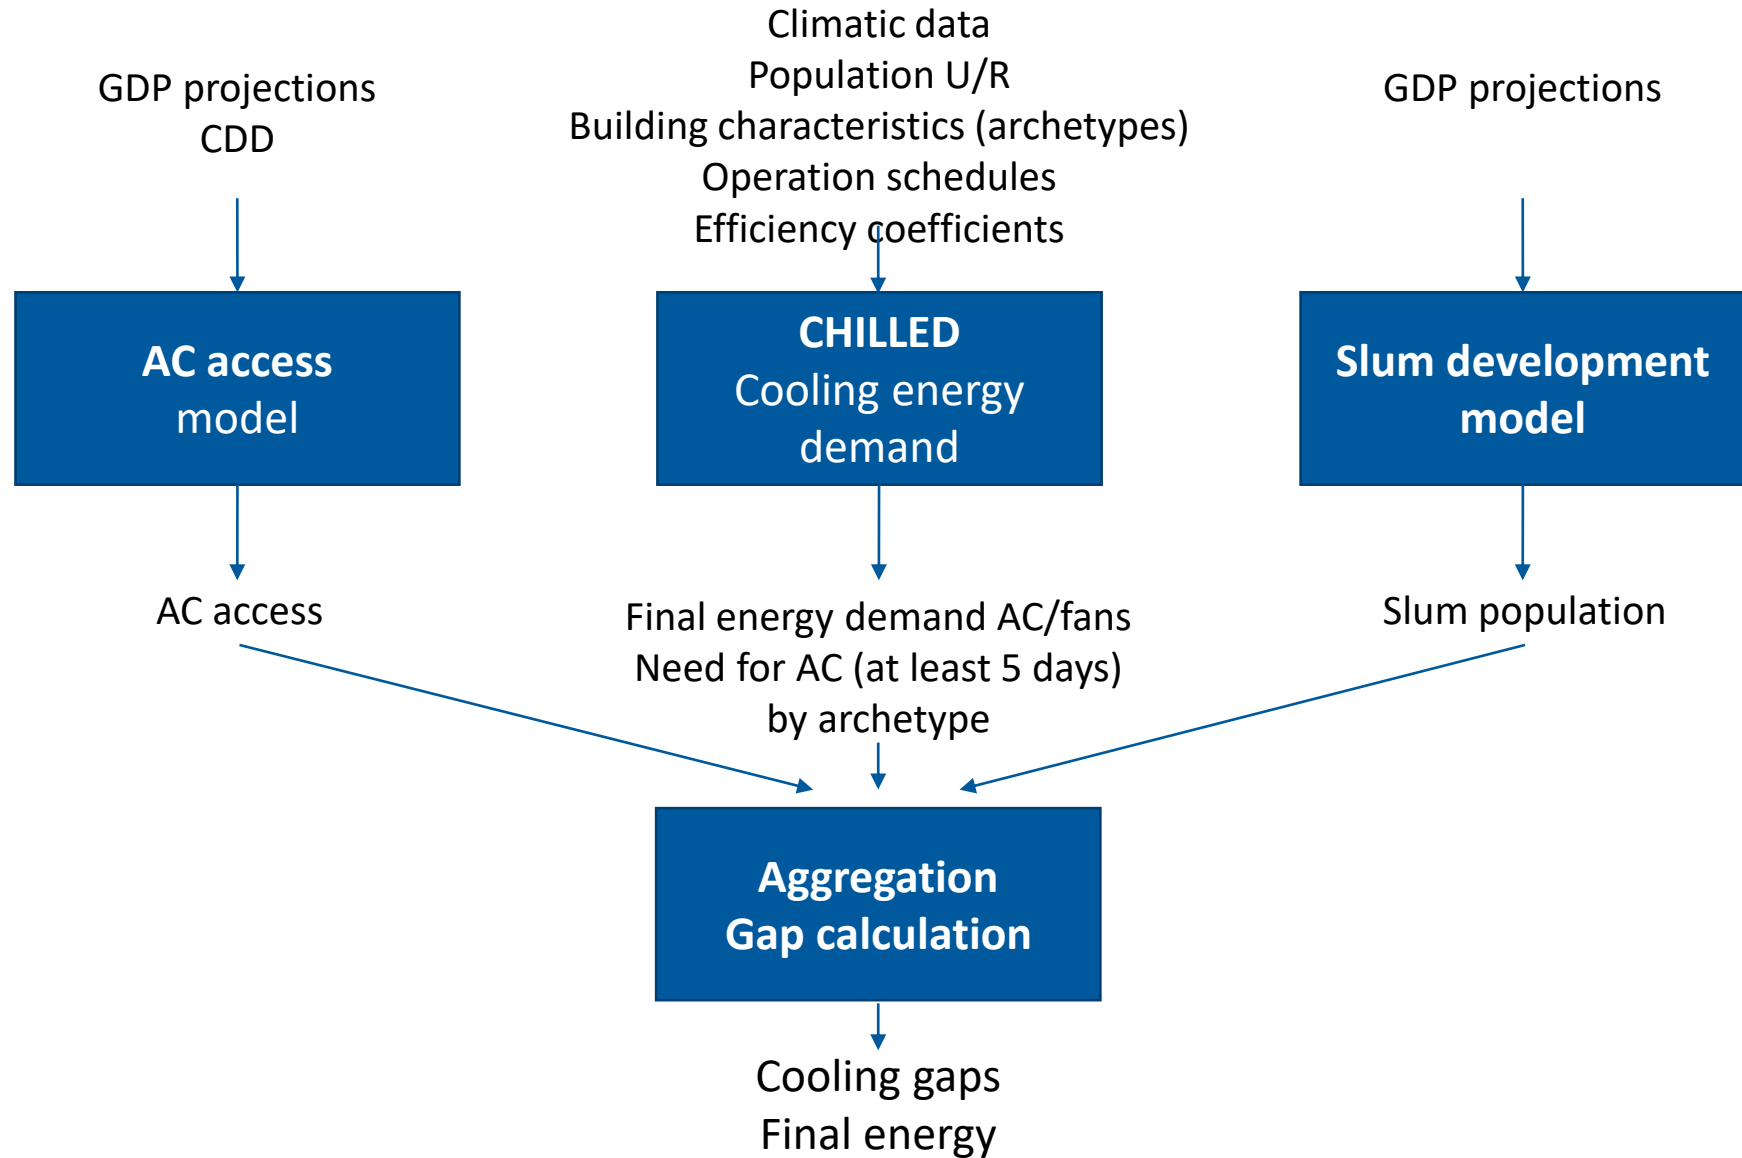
GDP projections
CDD

Climatic data
Population U/R
Building characteristics (archetypes)
Operation schedules
Efficiency coefficients

GDP projections

AC access model

CHILLED
Cooling energy demand

Slum development model

AC access

Final energy demand AC/fans
Need for AC (at least 5 days)
by archetype

Slum population

Aggregation
Gap calculation

Cooling gaps
Final energy